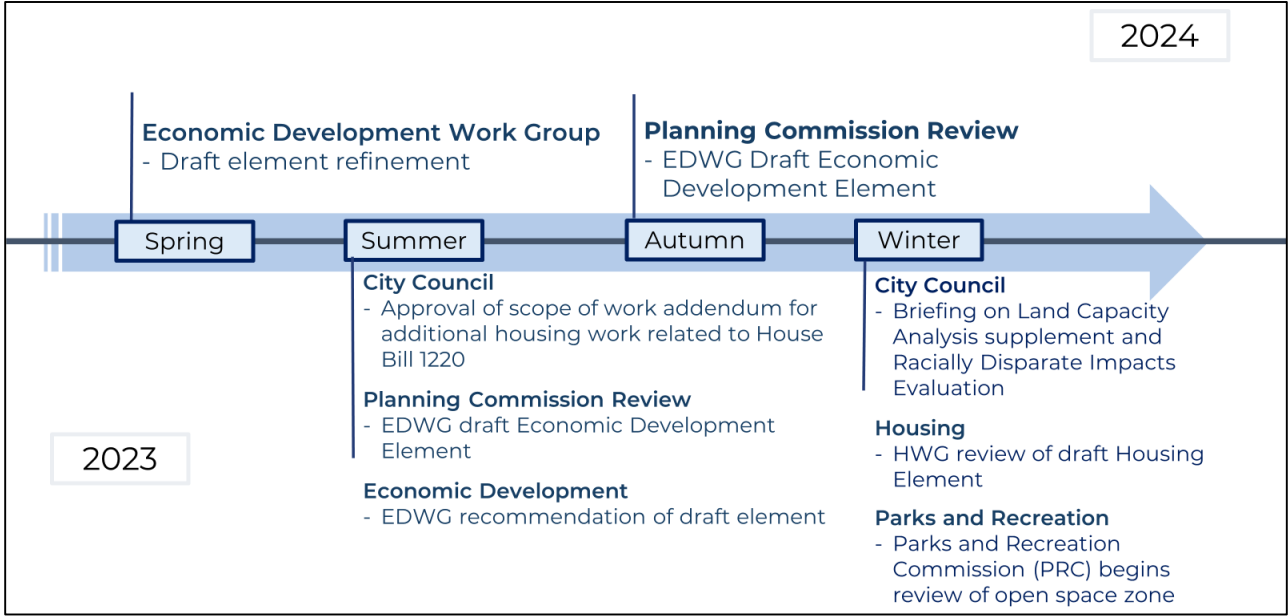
2024

Economic Development Work Group
- Draft element refinement

Planning Commission Review
- EDWG Draft Economic Development Element

Spring

Summer

Autumn

Winter

City Council
- Approval of scope of work addendum for additional housing work related to House Bill 1220

Planning Commission Review
- EDWG draft Economic Development Element

Economic Development
- EDWG recommendation of draft element

City Council
- Briefing on Land Capacity Analysis supplement and Racially Disparate Impacts Evaluation

Housing
- HWG review of draft Housing Element

Parks and Recreation
- Parks and Recreation Commission (PRC) begins review of open space zone

2023